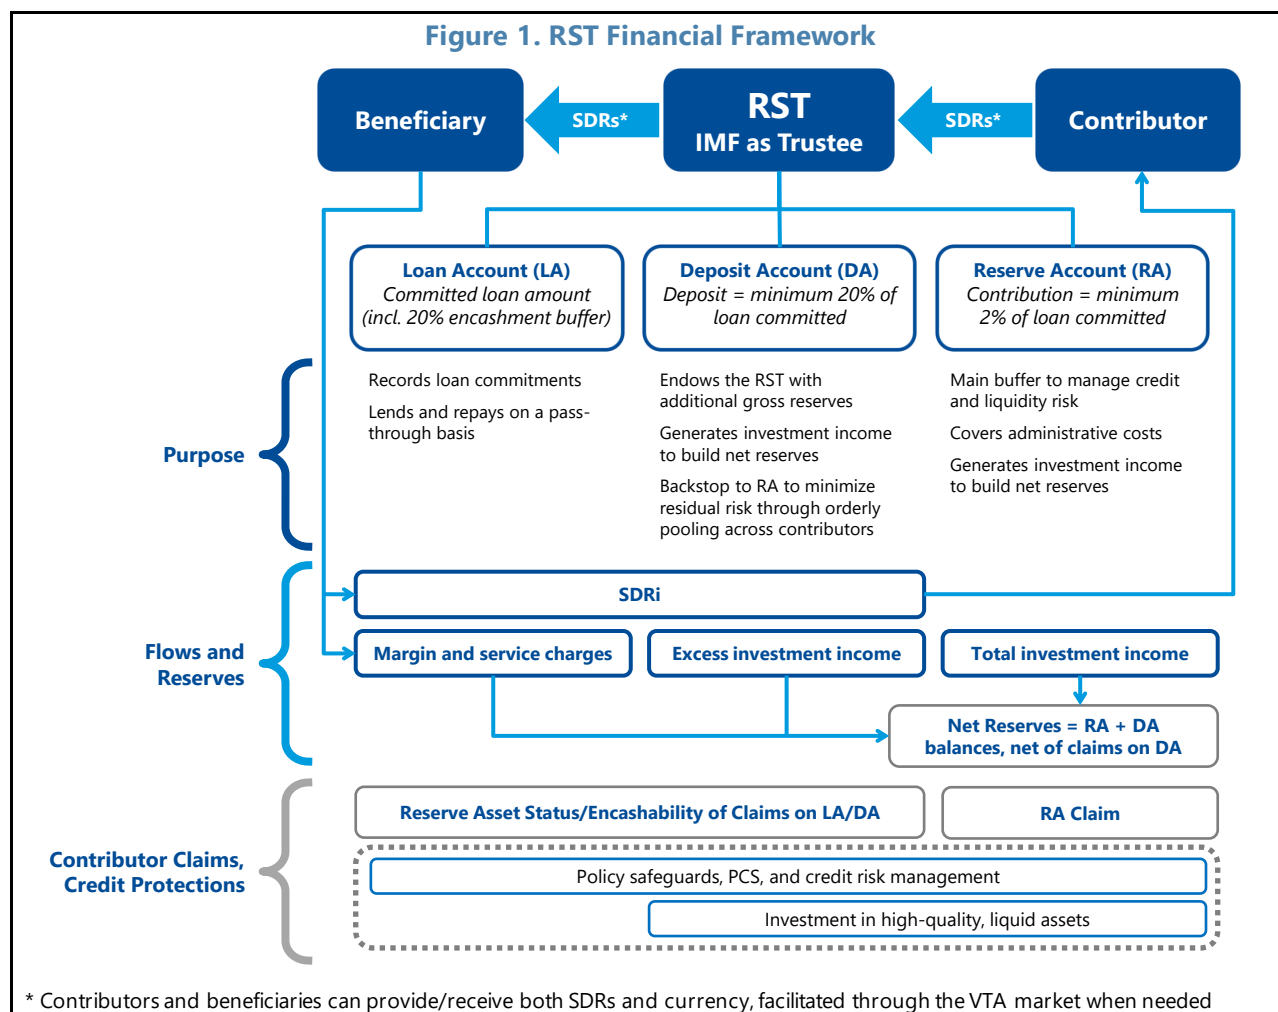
Figure 1. RST Financial Framework

Beneficiary

SDRs*

RST
IMF as Trustee

SDRs*

Contributor

Loan Account (LA)
Committed loan amount (incl. 20% encashment buffer)

Deposit Account (DA)
Deposit = minimum 20% of loan committed

Reserve Account (RA)
Contribution = minimum 2% of loan committed

Purpose

Records loan commitments

Lends and repays on a pass-through basis

Endows the RST with additional gross reserves

Generates investment income to build net reserves

Backstop to RA to minimize residual risk through orderly pooling across contributors

Main buffer to manage credit and liquidity risk

Covers administrative costs

Generates investment income to build net reserves

Flows and Reserves

SDRi

Margin and service charges

Excess investment income

Total investment income

Net Reserves = RA + DA balances, net of claims on DA

Contributor Claims, Credit Protections

Reserve Asset Status/Encashability of Claims on LA/DA

RA Claim

Policy safeguards, PCS, and credit risk management

Investment in high-quality, liquid assets

* Contributors and beneficiaries can provide/receive both SDRs and currency, facilitated through the VTA market when needed